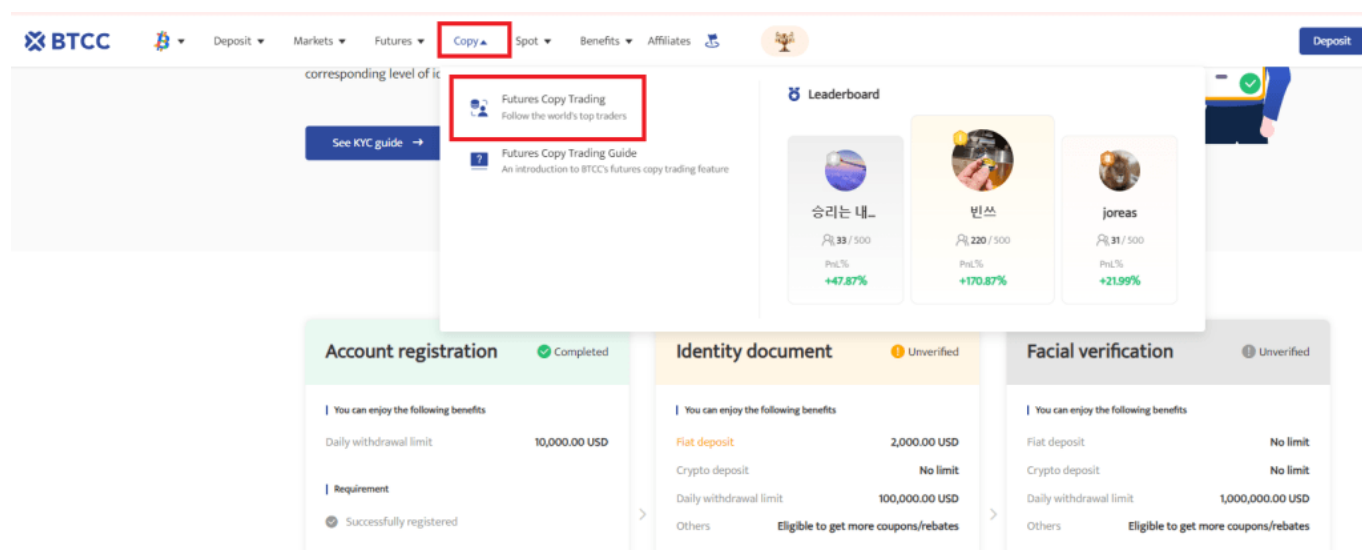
BTCC Deposit Markets Futures Copy Spot Benefits Affiliates Deposit

corresponding level of i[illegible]

See KYC guide →

Futures Copy Trading
Follow the world's top traders

Futures Copy Trading Guide
An introduction to BTCC's futures copy trading feature

Leaderboard

| 승리는 내... | 빈쓰 | joreas |
|---|---|---|
| 33 / 500 | 220 / 500 | 31 / 500 |
| PnL% | PnL% | PnL% |
| +47.87% | +170.87% | +21.99% |

Account registration Completed

You can enjoy the following benefits

| Daily withdrawal limit | 10,000.00 USD |
|---|---|

Requirement

Successfully registered

Identity document Unverified

You can enjoy the following benefits

| Fiat deposit | 2,000.00 USD |
|---|---|
| Crypto deposit | No limit |
| Daily withdrawal limit | 100,000.00 USD |
| Others | Eligible to get more coupons/rebates |

Facial verification Unverified

You can enjoy the following benefits

| Fiat deposit | No limit |
|---|---|
| Crypto deposit | No limit |
| Daily withdrawal limit | 1,000,000.00 USD |
| Others | Eligible to get more coupons/rebates |